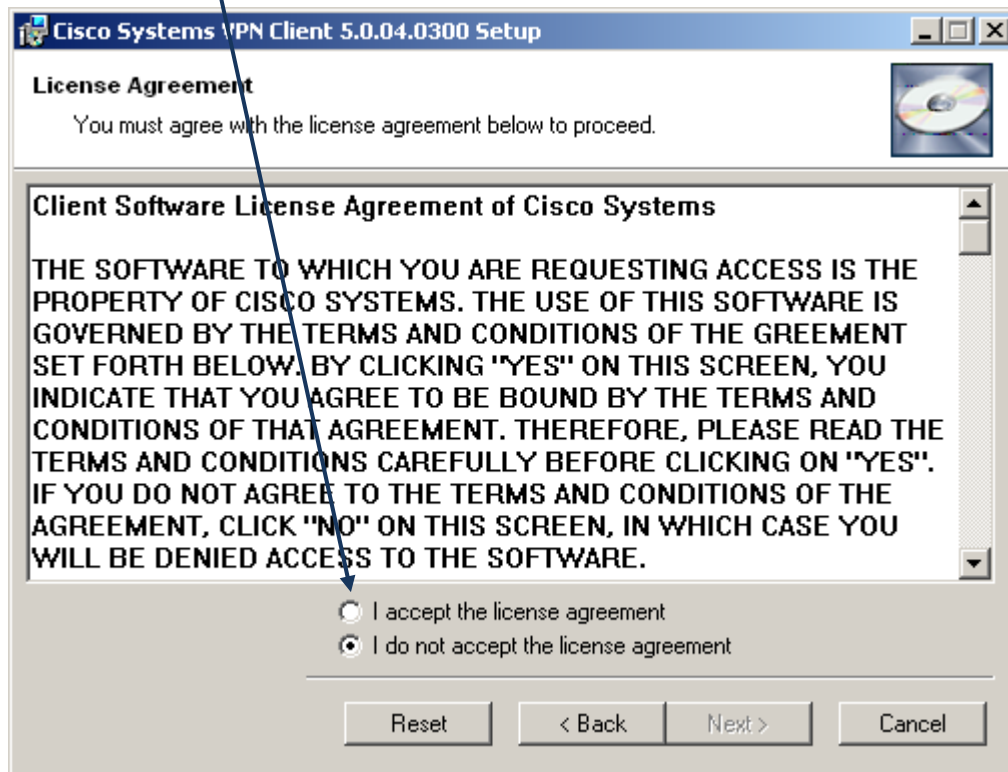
Cisco Systems VPN Client 5.0.04.0300 Setup

License Agreement

You must agree with the license agreement below to proceed.

Client Software License Agreement of Cisco Systems

THE SOFTWARE TO WHICH YOU ARE REQUESTING ACCESS IS THE PROPERTY OF CISCO SYSTEMS. THE USE OF THIS SOFTWARE IS GOVERNED BY THE TERMS AND CONDITIONS OF THE GREEMENT SET FORTH BELOW. BY CLICKING "YES" ON THIS SCREEN, YOU INDICATE THAT YOU AGREE TO BE BOUND BY THE TERMS AND CONDITIONS OF THAT AGREEMENT. THEREFORE, PLEASE READ THE TERMS AND CONDITIONS CAREFULLY BEFORE CLICKING ON "YES". IF YOU DO NOT AGREE TO THE TERMS AND CONDITIONS OF THE AGREEMENT, CLICK "NO" ON THIS SCREEN, IN WHICH CASE YOU WILL BE DENIED ACCESS TO THE SOFTWARE.

I accept the license agreement

I do not accept the license agreement

Reset

< Back

Next >

Cancel